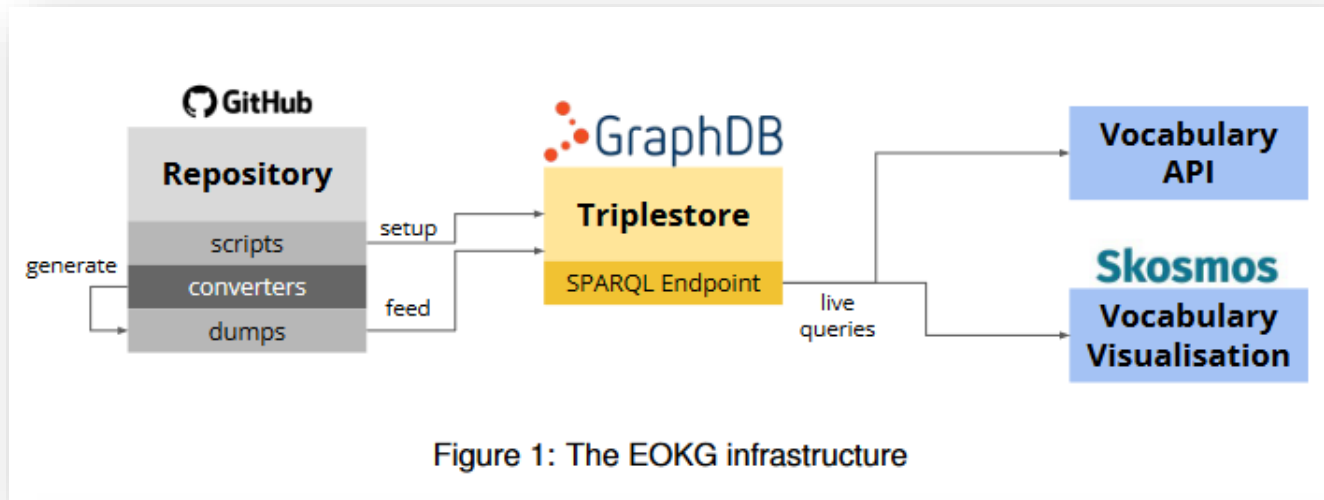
GitHub

Repository

scripts

converters

dumps

generate

setup

feed

GraphDB

Triplestore

SPARQL Endpoint

live queries

Vocabulary API

Skosmos

Vocabulary Visualisation

Figure 1: The EOKG infrastructure